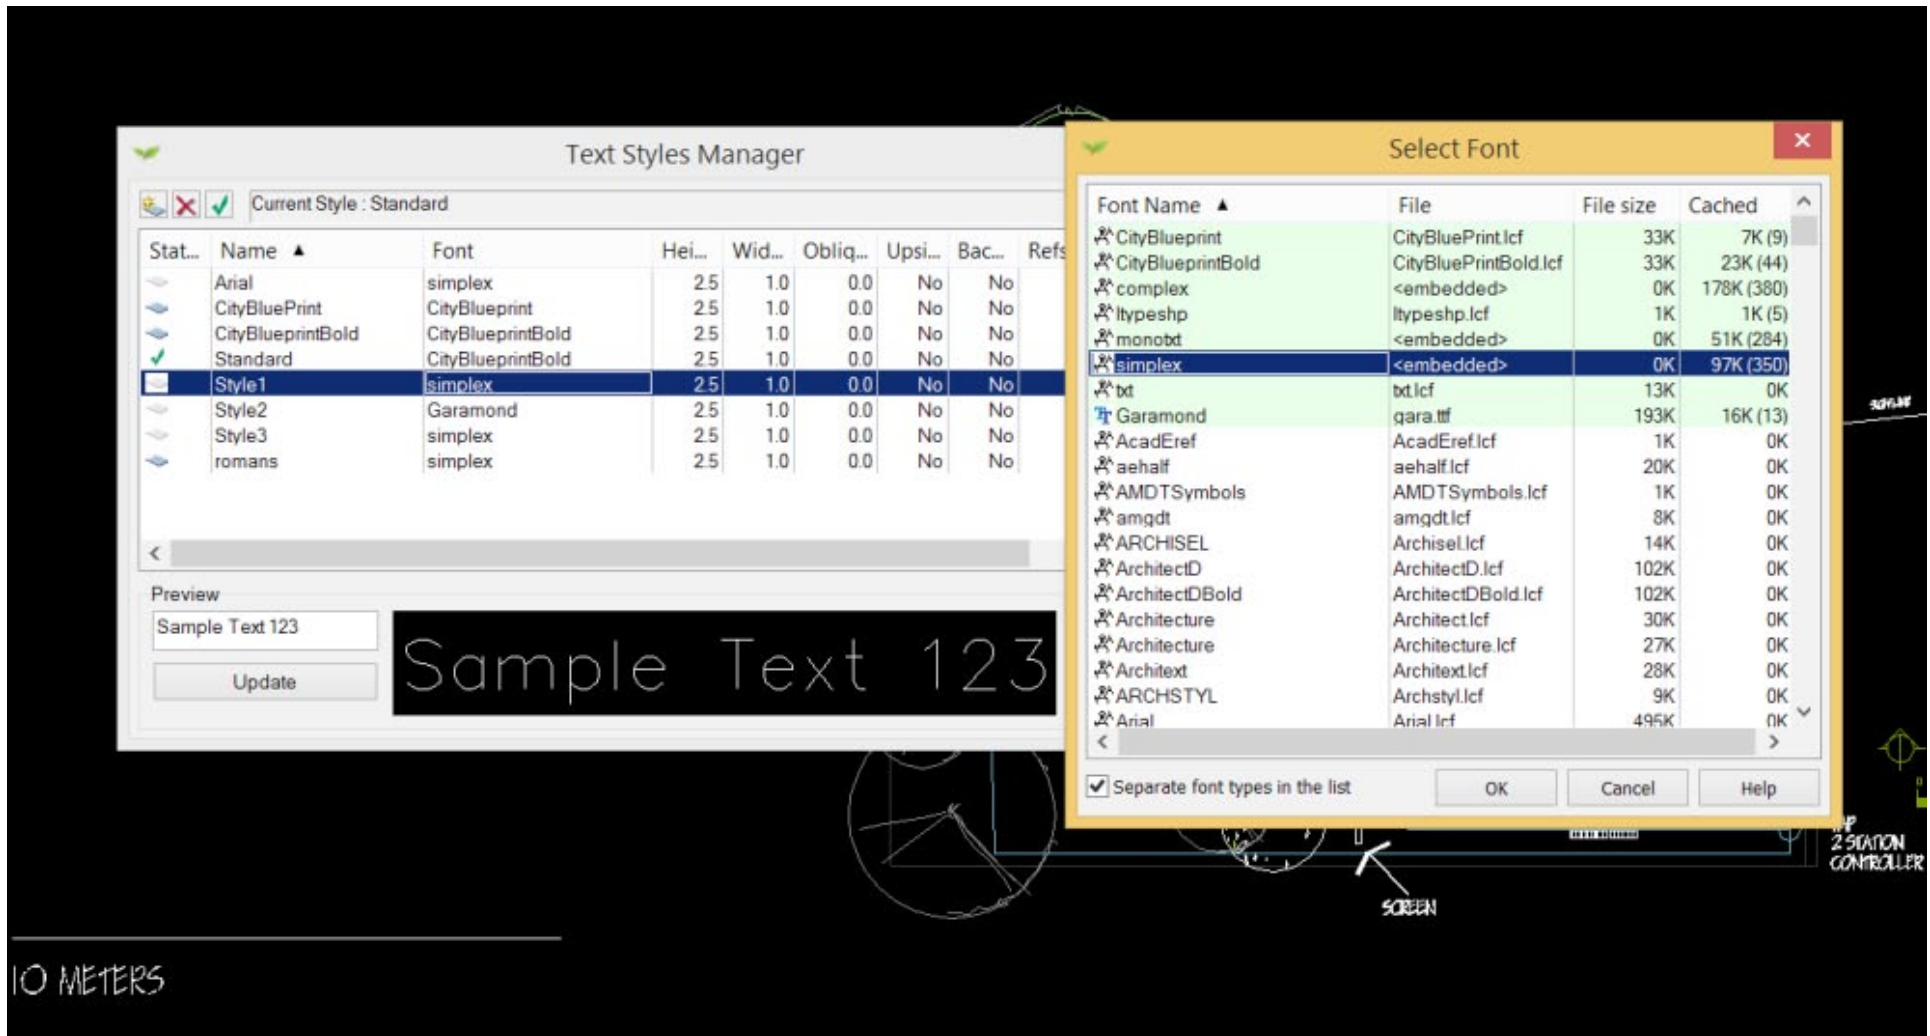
Text Styles Manager

Current Style : Standard

| Stat... | Name ▲ | Font | Hei... | Wid... | Obliq... | Upsi... | Bac... | Refs |
|---|---|---|---|---|---|---|---|---|
| | Arial | simplex | 2.5 | 1.0 | 0.0 | No | No | |
| | CityBluePrint | CityBlueprint | 2.5 | 1.0 | 0.0 | No | No | |
| | CityBlueprintBold | CityBlueprintBold | 2.5 | 1.0 | 0.0 | No | No | |
| ✓ | Standard | CityBlueprintBold | 2.5 | 1.0 | 0.0 | No | No | |
| | Style1 | simplex | 2.5 | 1.0 | 0.0 | No | No | |
| | Style2 | Garamond | 2.5 | 1.0 | 0.0 | No | No | |
| | Style3 | simplex | 2.5 | 1.0 | 0.0 | No | No | |
| | romans | simplex | 2.5 | 1.0 | 0.0 | No | No | |

Preview
Sample Text 123
Update
Sample Text 123

Select Font

| Font Name ▲ | File | File size | Cached |
|---|---|---|---|
| CityBlueprint | CityBluePrint.lcf | 33K | 7K (9) |
| CityBlueprintBold | CityBluePrintBold.lcf | 33K | 23K (44) |
| complex | <embedded> | 0K | 178K (380) |
| ltypeshp | ltypeshp.lcf | 1K | 1K (5) |
| monotxt | <embedded> | 0K | 51K (284) |
| simplex | <embedded> | 0K | 97K (350) |
| txt | txt.lcf | 13K | 0K |
| Garamond | gara.ttf | 193K | 16K (13) |
| AcadEref | AcadEref.lcf | 1K | 0K |
| aehalf | aehalf.lcf | 20K | 0K |
| AMDTSymbols | AMDTSymbols.lcf | 1K | 0K |
| amgdt | amgdt.lcf | 8K | 0K |
| ARCHISEL | Archisel.lcf | 14K | 0K |
| ArchitectD | ArchitectD.lcf | 102K | 0K |
| ArchitectDBold | ArchitectDBold.lcf | 102K | 0K |
| Architecture | Architect.lcf | 30K | 0K |
| Architecture | Architecture.lcf | 27K | 0K |
| Architext | Architext.lcf | 28K | 0K |
| ARCHSTYL | Archstyl.lcf | 9K | 0K |
| Arial | Arial.lcf | 495K | 0K |

Separate font types in the list
OK
Cancel
Help

2 STATION CONTROLLER
SCREEN
10 METERS